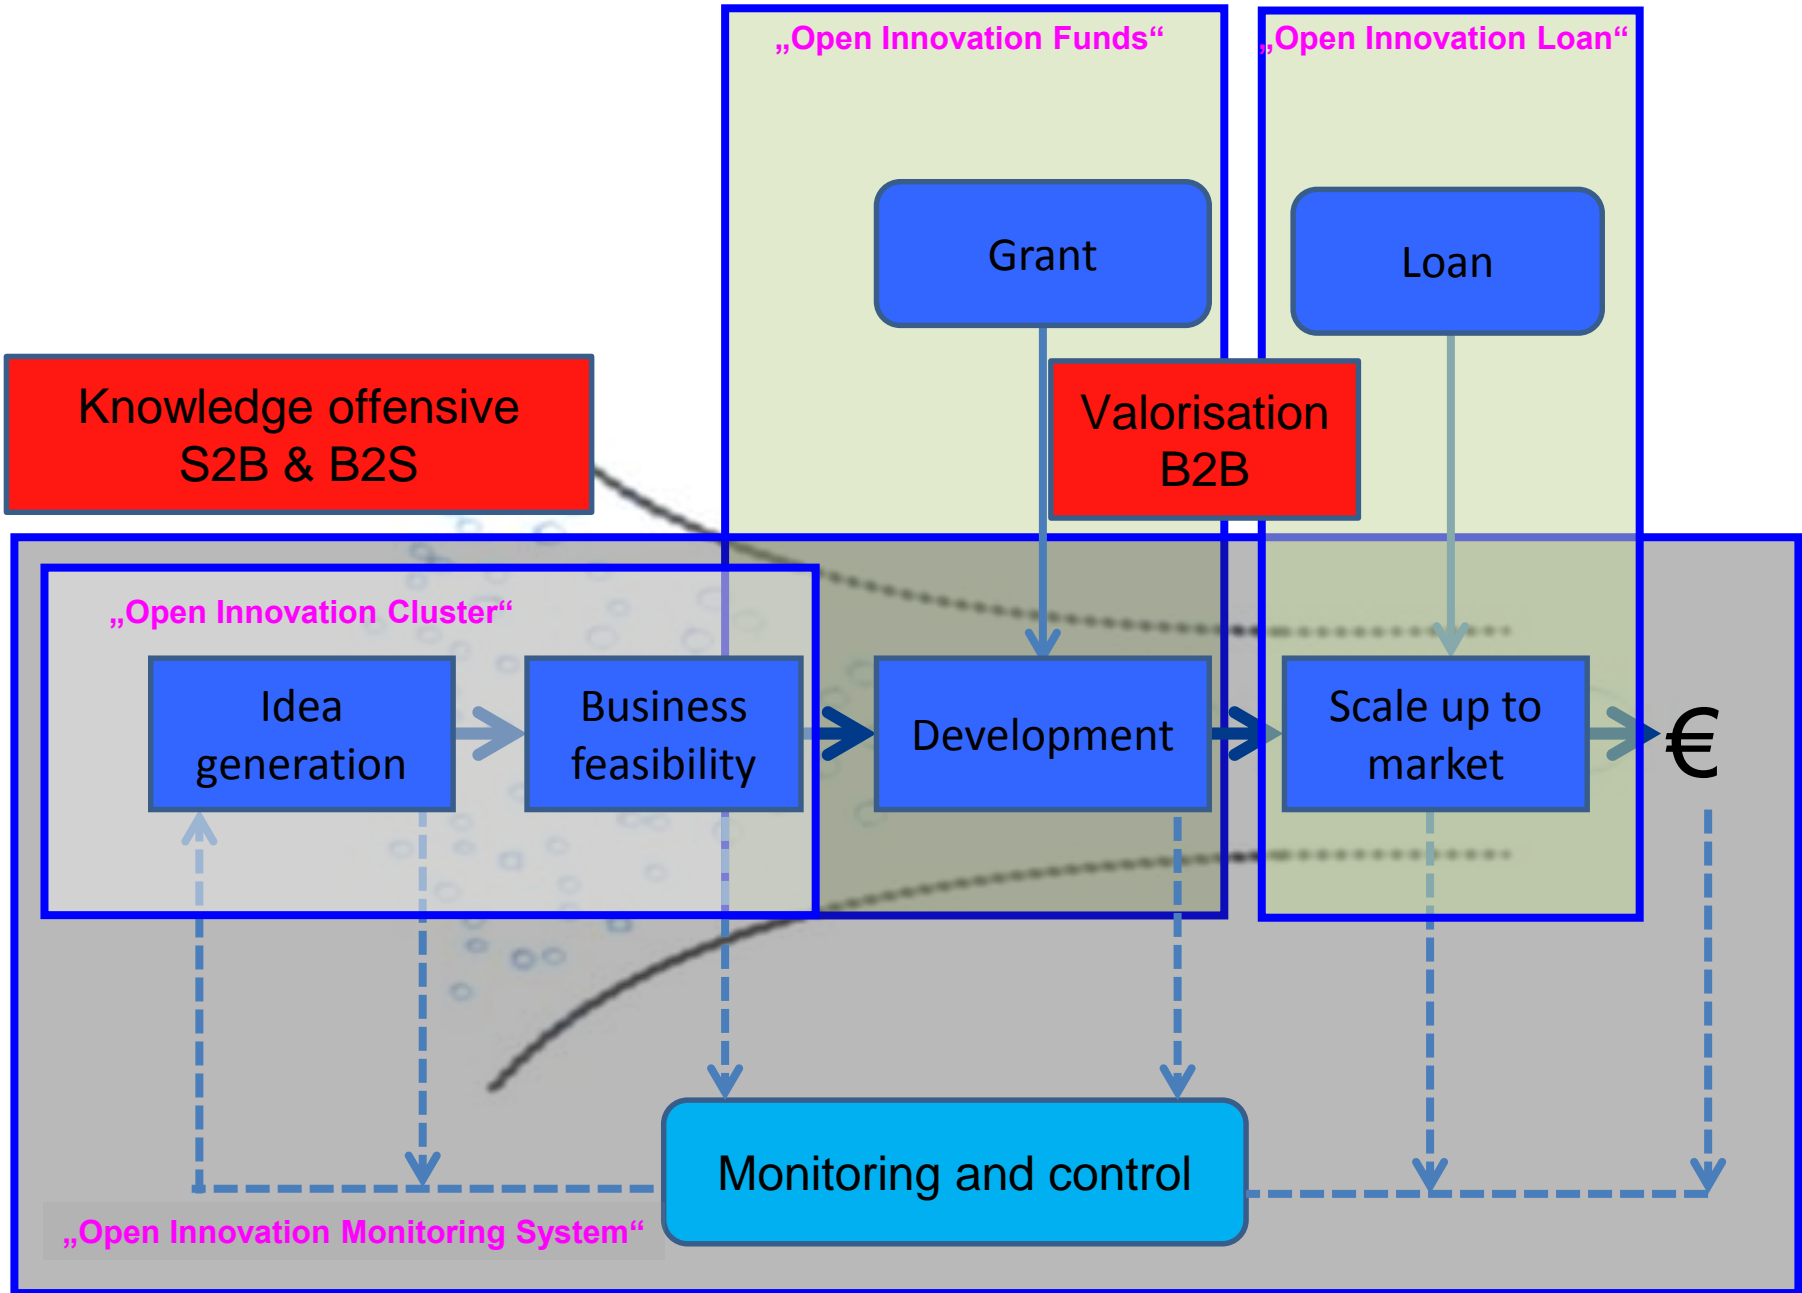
„Open Innovation Funds“

„Open Innovation Loan“

Grant

Loan

Knowledge offensive S2B & B2S

Valorisation B2B

„Open Innovation Cluster“

Idea generation

Business feasibility

Development

Scale up to market

€

Monitoring and control

„Open Innovation Monitoring System“